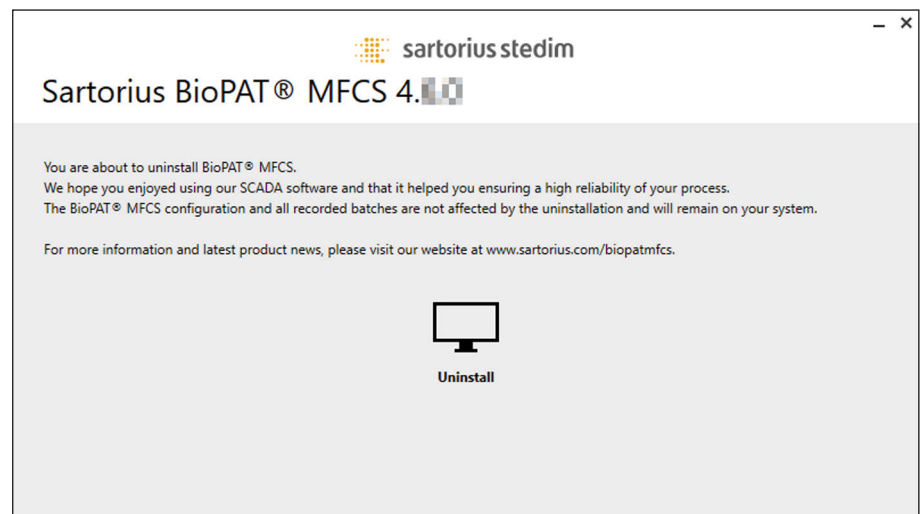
– ×

sartorius stedim

Sartorius BioPAT® MFCS 4.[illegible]

You are about to uninstall BioPAT® MFCS.
We hope you enjoyed using our SCADA software and that it helped you ensuring a high reliability of your process.
The BioPAT® MFCS configuration and all recorded batches are not affected by the uninstallation and will remain on your system.

For more information and latest product news, please visit our website at www.sartorius.com/biopatmfcs.

Uninstall